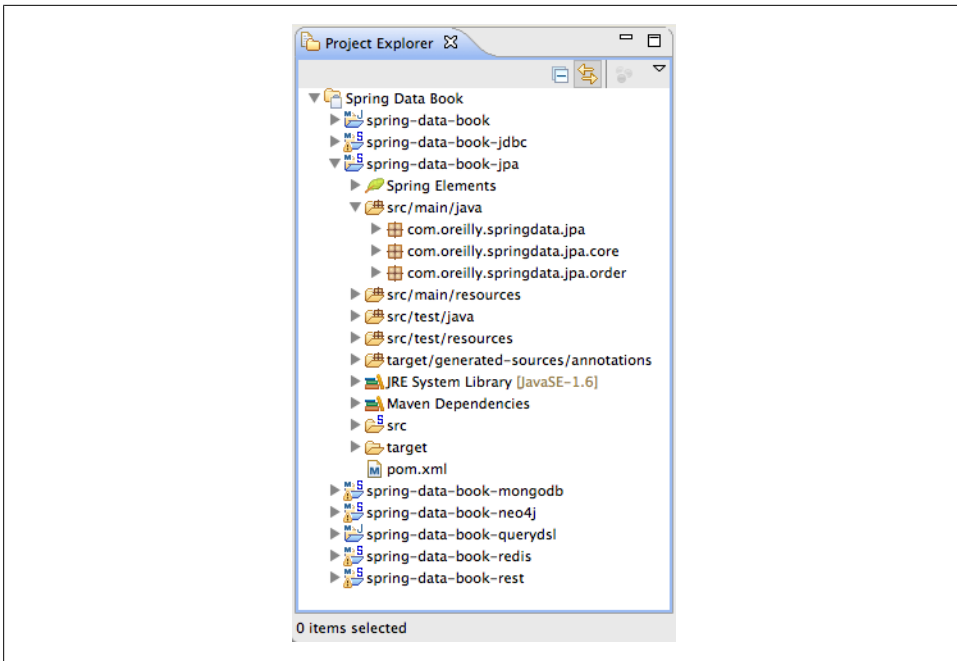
Project Explorer

Spring Data Book
spring-data-book
spring-data-book-jdbc
spring-data-book-jpa
Spring Elements
src/main/java
com.oreilly.springdata.jpa
com.oreilly.springdata.jpa.core
com.oreilly.springdata.jpa.order
src/main/resources
src/test/java
src/test/resources
target/generated-sources/annotations
JRE System Library [JavaSE-1.6]
Maven Dependencies
src
target
pom.xml
spring-data-book-mongodb
spring-data-book-neo4j
spring-data-book-querydsl
spring-data-book-redis
spring-data-book-rest

0 items selected